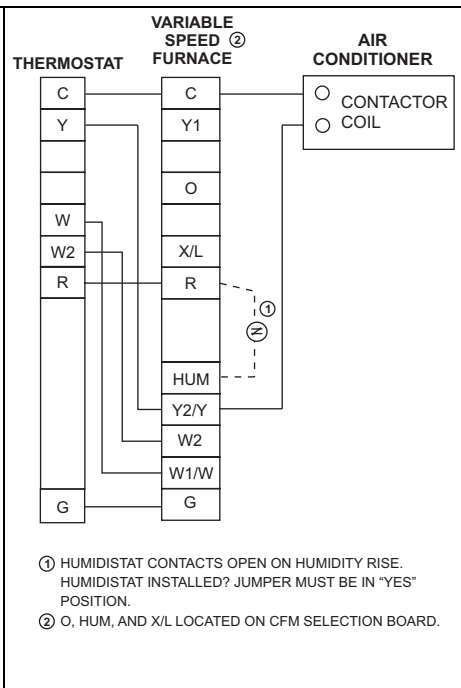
THERMOSTAT

VARIABLE SPEED ② FURNACE

AIR CONDITIONER

C
Y
W
W2
R
G

C
Y1
O
X/L
R
HUM
Y2/Y
W2
W1/W
G

CONTACTOR COIL

①

H

① HUMIDISTAT CONTACTS OPEN ON HUMIDITY RISE. HUMIDISTAT INSTALLED? JUMPER MUST BE IN "YES" POSITION.

② O, HUM, AND X/L LOCATED ON CFM SELECTION BOARD.